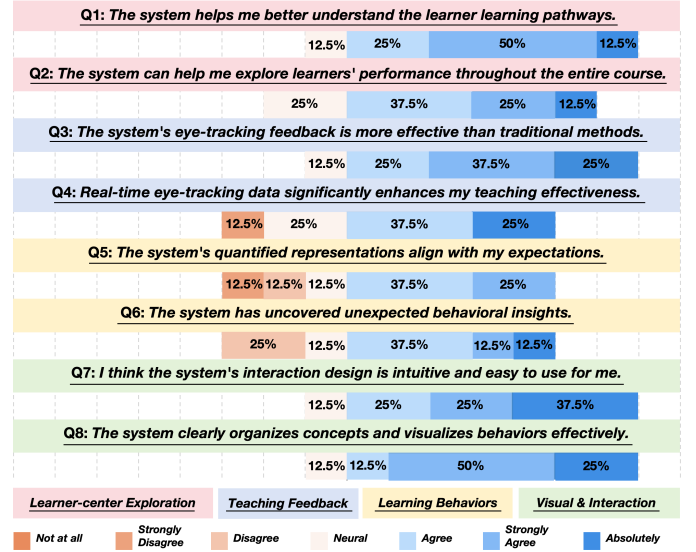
Q1: The system helps me better understand the learner learning pathways.

12.5% 25% 50% 12.5%

Q2: The system can help me explore learners' performance throughout the entire course.

25% 37.5% 25% 12.5%

Q3: The system's eye-tracking feedback is more effective than traditional methods.

12.5% 25% 37.5% 25%

Q4: Real-time eye-tracking data significantly enhances my teaching effectiveness.

12.5% 25% 37.5% 25%

Q5: The system's quantified representations align with my expectations.

12.5% 12.5% 12.5% 37.5% 25%

Q6: The system has uncovered unexpected behavioral insights.

25% 12.5% 37.5% 12.5% 12.5%

Q7: I think the system's interaction design is intuitive and easy to use for me.

12.5% 25% 25% 37.5%

Q8: The system clearly organizes concepts and visualizes behaviors effectively.

12.5% 12.5% 50% 25%

Learner-center Exploration Teaching Feedback Learning Behaviors Visual & Interaction

Not at all Strongly Disagree Disagree Neural Agree Strongly Agree Absolutely